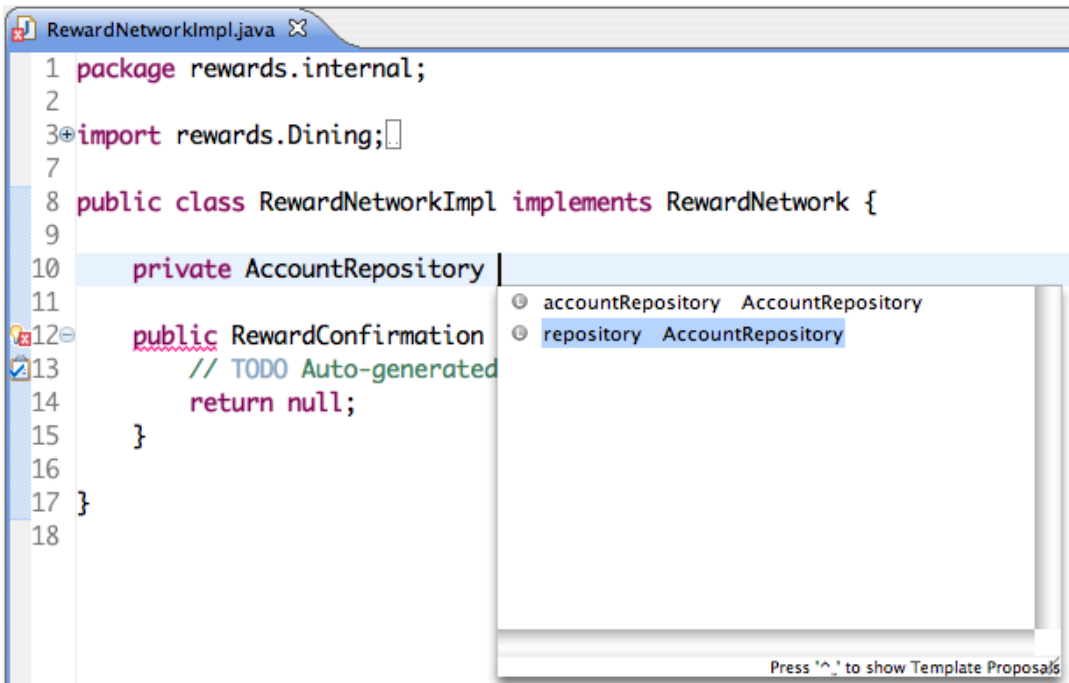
RewardNetworkImpl.java

1 package rewards.internal;
2
3 import rewards.Dining;
7
8 public class RewardNetworkImpl implements RewardNetwork {
9
10 private AccountRepository
11
12 public RewardConfirmation
13 // TODO Auto-generated
14 return null;
15 }
16
17 }
18

accountRepository AccountRepository
repository AccountRepository

Press '^,' to show Template Proposals